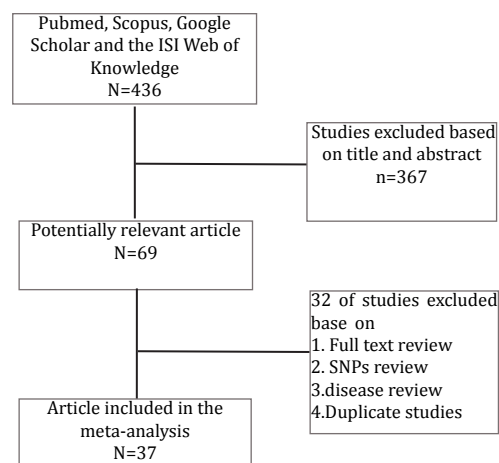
Pubmed, Scopus, Google Scholar and the ISI Web of Knowledge
N=436

Studies excluded based on title and abstract
n=367

Potentially relevant article
N=69

32 of studies excluded base on
1. Full text review
2. SNPs review
3.disease review
4.Duplicate studies

Article included in the meta-analysis
N=37